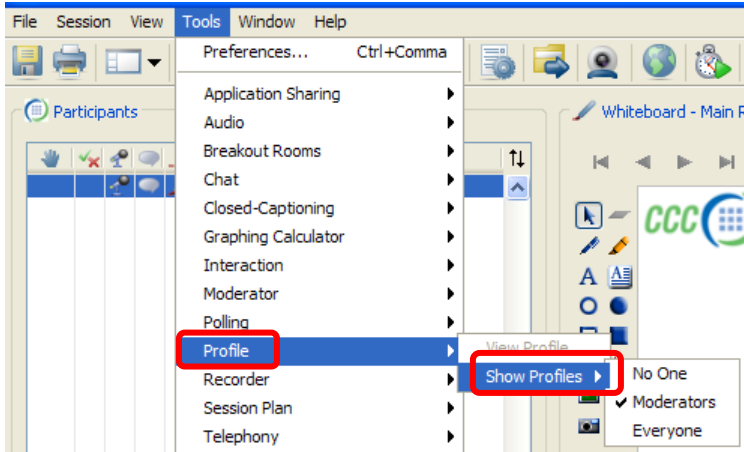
File Session View Tools Window Help

Participants

Preferences... Ctrl+Comma

Application Sharing
Audio
Breakout Rooms
Chat
Closed-Captioning
Graphing Calculator
Interaction
Moderator
Polling
Profile
Recorder
Session Plan
Telephony

View Profile
Show Profiles

No One
✔ Moderators
Everyone

Whiteboard - Main R

ccc